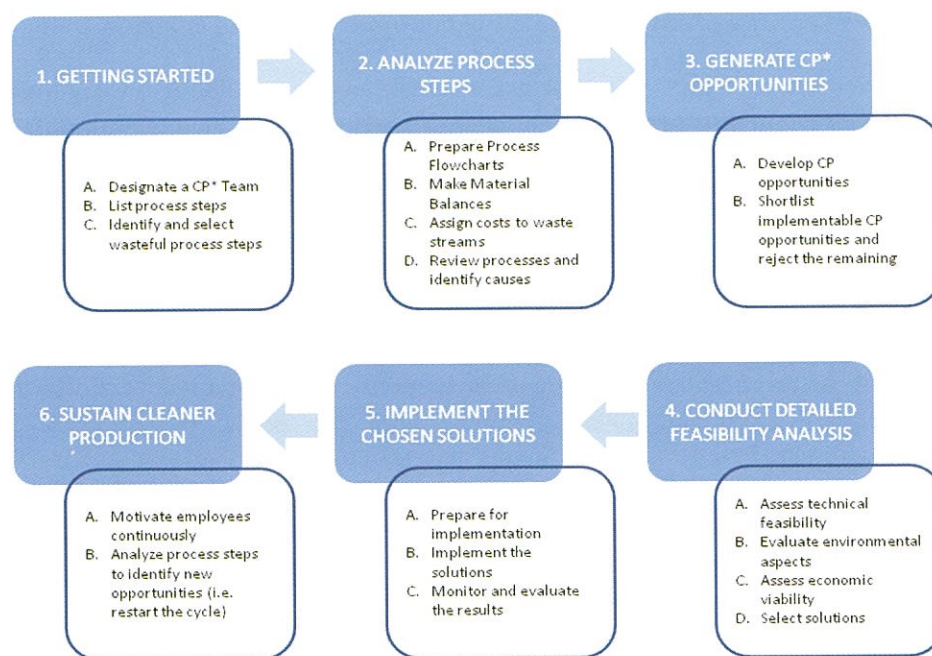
1. GETTING STARTED

A. Designate a CP* Team
B. List process steps
C. Identify and select wasteful process steps

2. ANALYZE PROCESS STEPS

A. Prepare Process Flowcharts
B. Make Material Balances
C. Assign costs to waste streams
D. Review processes and identify causes

3. GENERATE CP* OPPORTUNITIES

A. Develop CP opportunities
B. Shortlist implementable CP opportunities and reject the remaining

6. SUSTAIN CLEANER PRODUCTION

A. Motivate employees continuously
B. Analyze process steps to identify new opportunities (i.e. restart the cycle)

5. IMPLEMENT THE CHOSEN SOLUTIONS

A. Prepare for implementation
B. Implement the solutions
C. Monitor and evaluate the results

4. CONDUCT DETAILED FEASIBILITY ANALYSIS

A. Assess technical feasibility
B. Evaluate environmental aspects
C. Assess economic viability
D. Select solutions